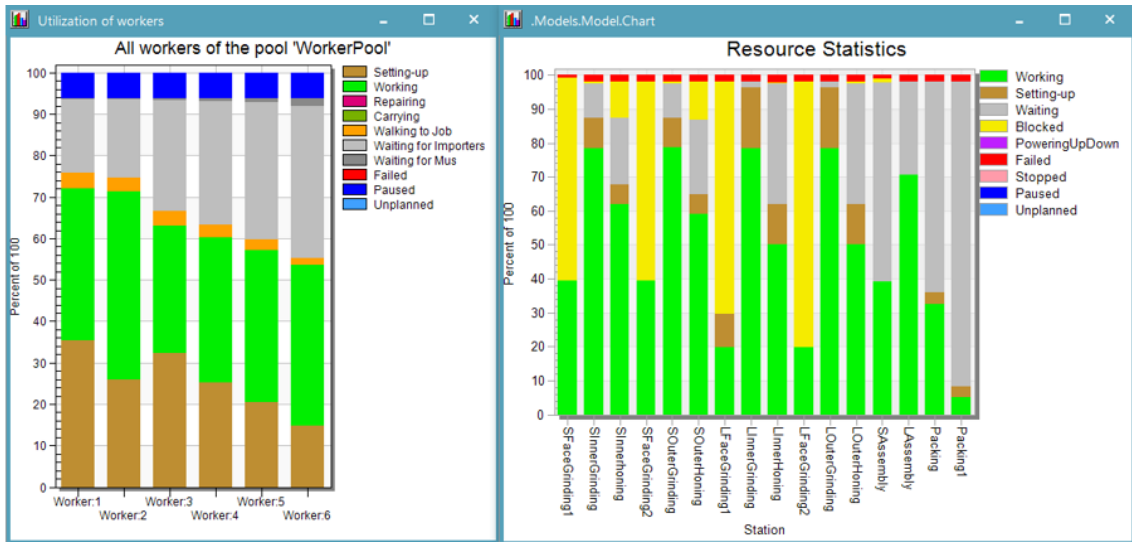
Utilization of workers

All workers of the pool 'WorkerPool'

100
90
80
70
60
50
40
30
20
10
0

Percent of 100

Worker:1
Worker:2
Worker:3
Worker:4
Worker:5
Worker:6

Setting-up
Working
Repairing
Carrying
Walking to Job
Waiting for Importers
Waiting for Mus
Failed
Paused
Unplanned

.Models.Model.Chart

Resource Statistics

100
90
80
70
60
50
40
30
20
10
0

Percent of 100

SFaceGrinding1
SInnerGrinding
SInnerhoning
SFaceGrinding2
SOuterGrinding
SOuterHoning
LFaceGrinding1
LInnerGrinding
LInnerHoning
LFaceGrinding2
LOuterGrinding
LOuterHoning
SAssembly
LAssembly
Packing
Packing1

Station

Working
Setting-up
Waiting
Blocked
PoweringUpDown
Failed
Stopped
Paused
Unplanned